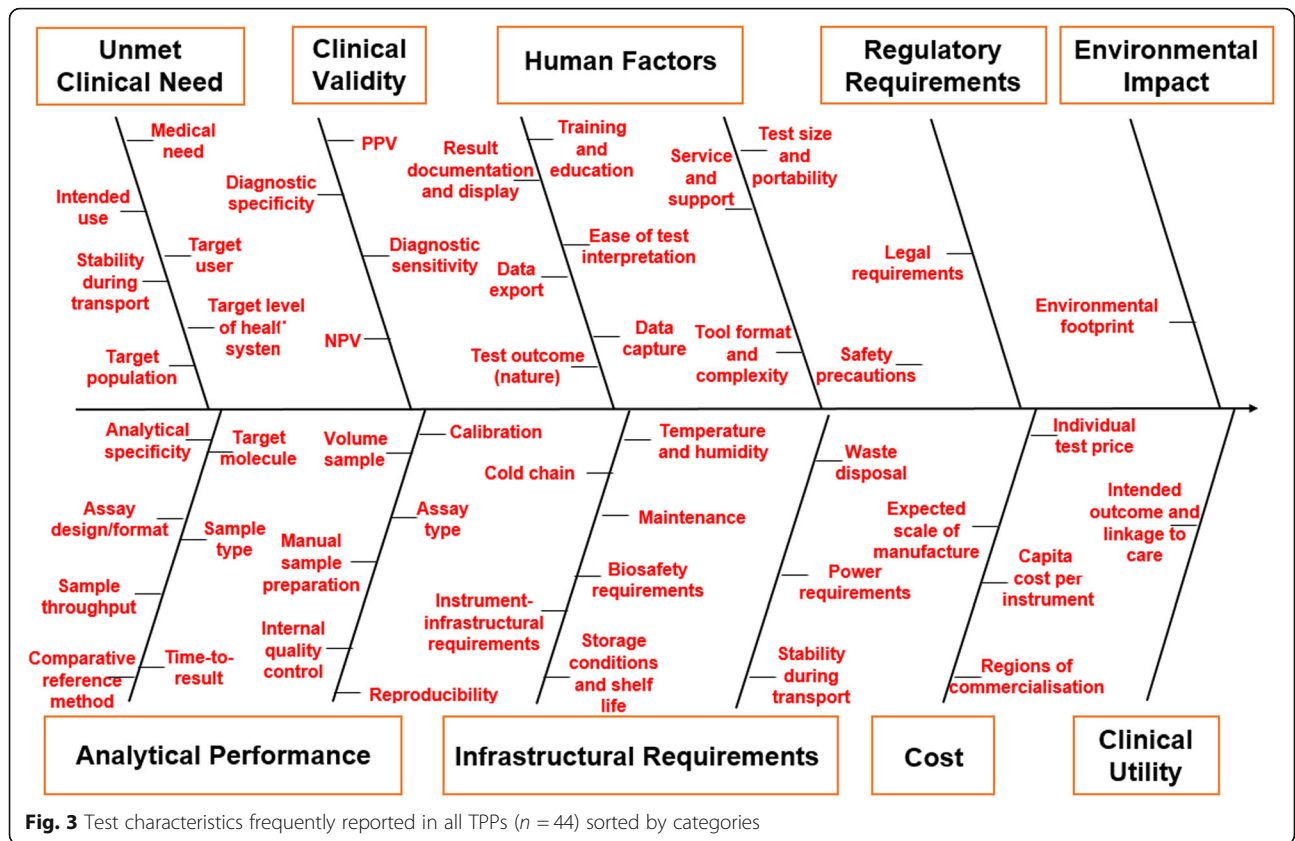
Unmet Clinical Need

Clinical Validity

Human Factors

Regulatory Requirements

Environmental Impact

Medical need

Intended use

Target user

Stability during transport

Target level of heal' systen

Target population

PPV

Diagnostic specificity

Diagnostic sensitivity

NPV

Training and education

Result documentation and display

Ease of test interpretation

Data export

Data capture

Test outcome (nature)

Test size and portability

Service and support

Tool format and complexity

Legal requirements

Safety precautions

Environmental footprint

Analytical specificity

Target molecule

Assay design/format

Sample type

Sample throughput

Comparative reference method

Time-to-result

Volume sample

Calibration

Assay type

Manual sample preparation

Internal quality control

Reproducibility

Cold chain

Temperature and humidity

Maintenance

Biosafety requirements

Instrument-infrastructural requirements

Storage conditions and shelf life

Waste disposal

Power requirements

Stability during transport

Individual test price

Expected scale of manufacture

Capita cost per instrument

Regions of commercialisation

Intended outcome and linkage to care

Analytical Performance

Infrastructural Requirements

Cost

Clinical Utility

**Fig. 3** Test characteristics frequently reported in all TPPs ($n$ = 44) sorted by categories